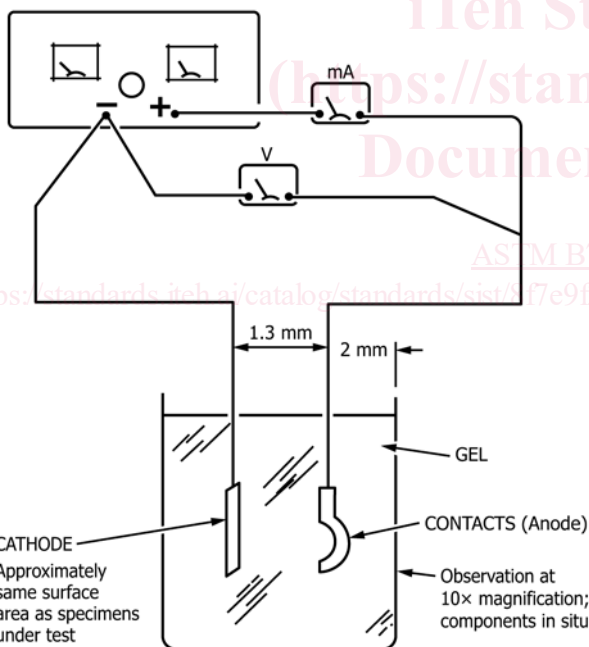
iTeh St
(https://stan
Documen

ASTM B
https://standards.iteh.ai/catalog/standards/sist/8f7e9f

mA
V
−
+
1.3 mm
2 mm
GEL
CATHODE
Approximately same surface area as specimens under test
CONTACTS (Anode)
Observation at 10× magnification; components in situ